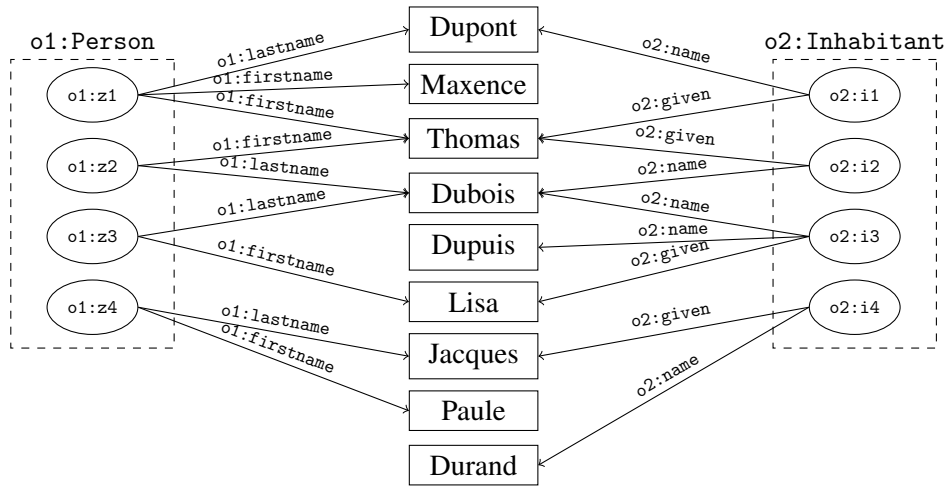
o1:Person

o1:z1
o1:z2
o1:z3
o1:z4

o1:lastname
o1:firstname
o1:firstname
o1:firstname
o1:lastname
o1:lastname
o1:firstname
o1:lastname
o1:firstname

Dupont
Maxence
Thomas
Dubois
Dupuis
Lisa
Jacques
Paule
Durand

o2:name
o2:given
o2:given
o2:name
o2:name
o2:name
o2:given
o2:given
o2:name

o2:Inhabitant

o2:i1
o2:i2
o2:i3
o2:i4